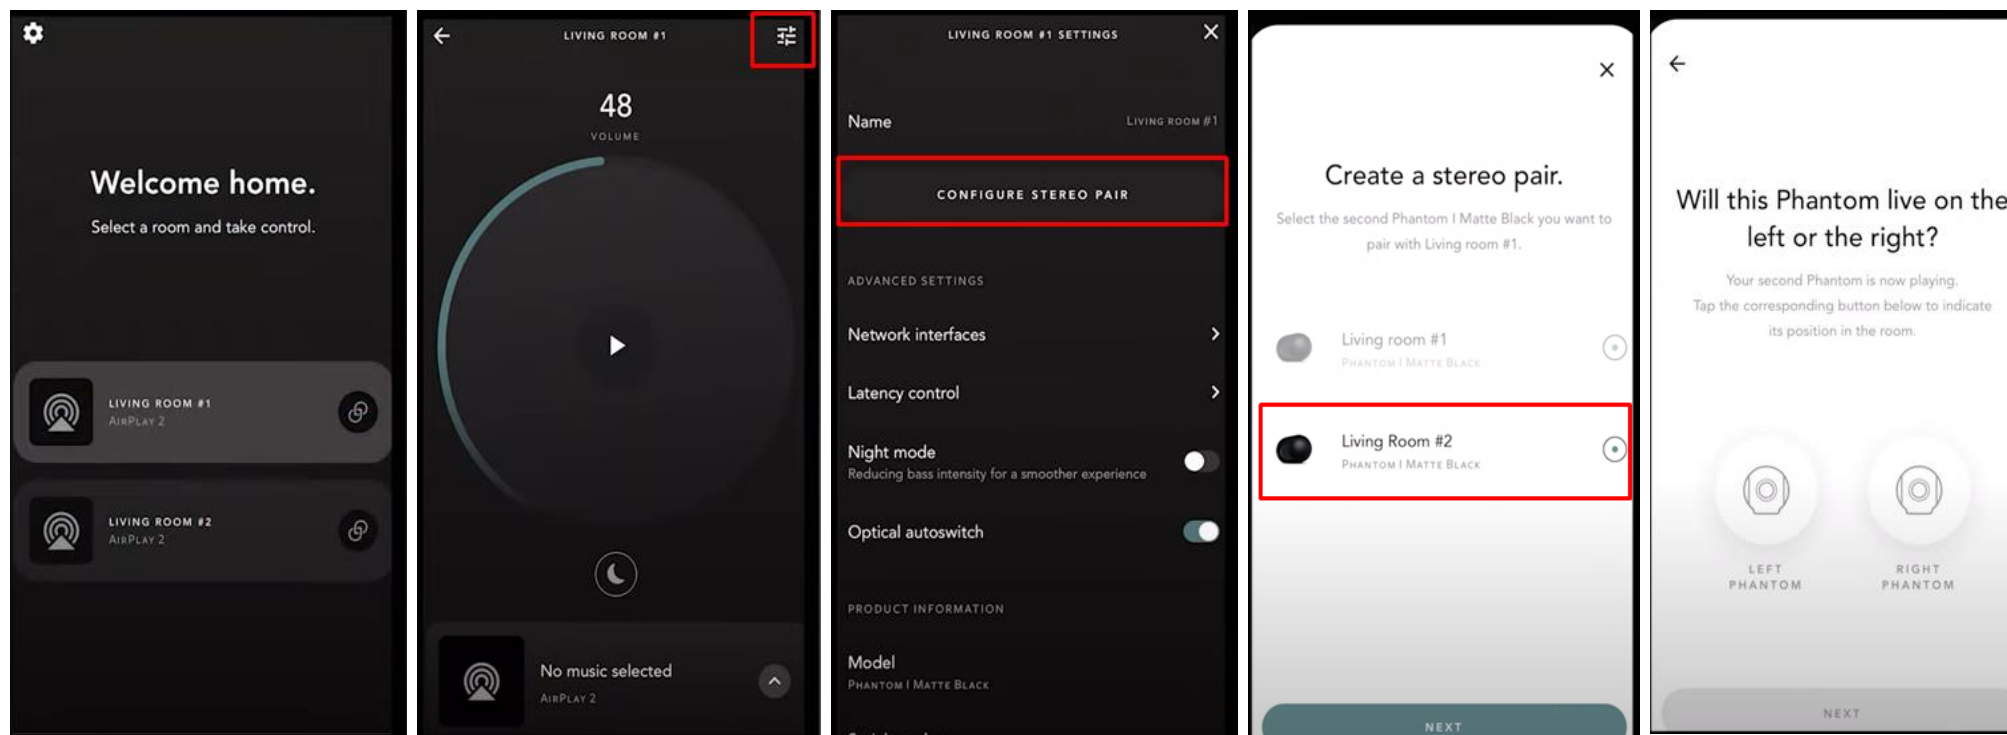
Welcome home.

Select a room and take control.

LIVING ROOM #1
AIRPLAY 2

LIVING ROOM #2
AIRPLAY 2

LIVING ROOM #1

48
VOLUME

No music selected
AIRPLAY 2

LIVING ROOM #1 SETTINGS

Name LIVING ROOM #1

CONFIGURE STEREO PAIR

ADVANCED SETTINGS

Network interfaces

Latency control

Night mode
Reducing bass intensity for a smoother experience

Optical autoswitch

PRODUCT INFORMATION

Model
PHANTOM I MATTE BLACK

Create a stereo pair.

Select the second Phantom I Matte Black you want to pair with Living room #1.

Living room #1
PHANTOM I MATTE BLACK

Living Room #2
PHANTOM I MATTE BLACK

NEXT

Will this Phantom live on the left or the right?

Your second Phantom is now playing. Tap the corresponding button below to indicate its position in the room.

LEFT PHANTOM

RIGHT PHANTOM

NEXT